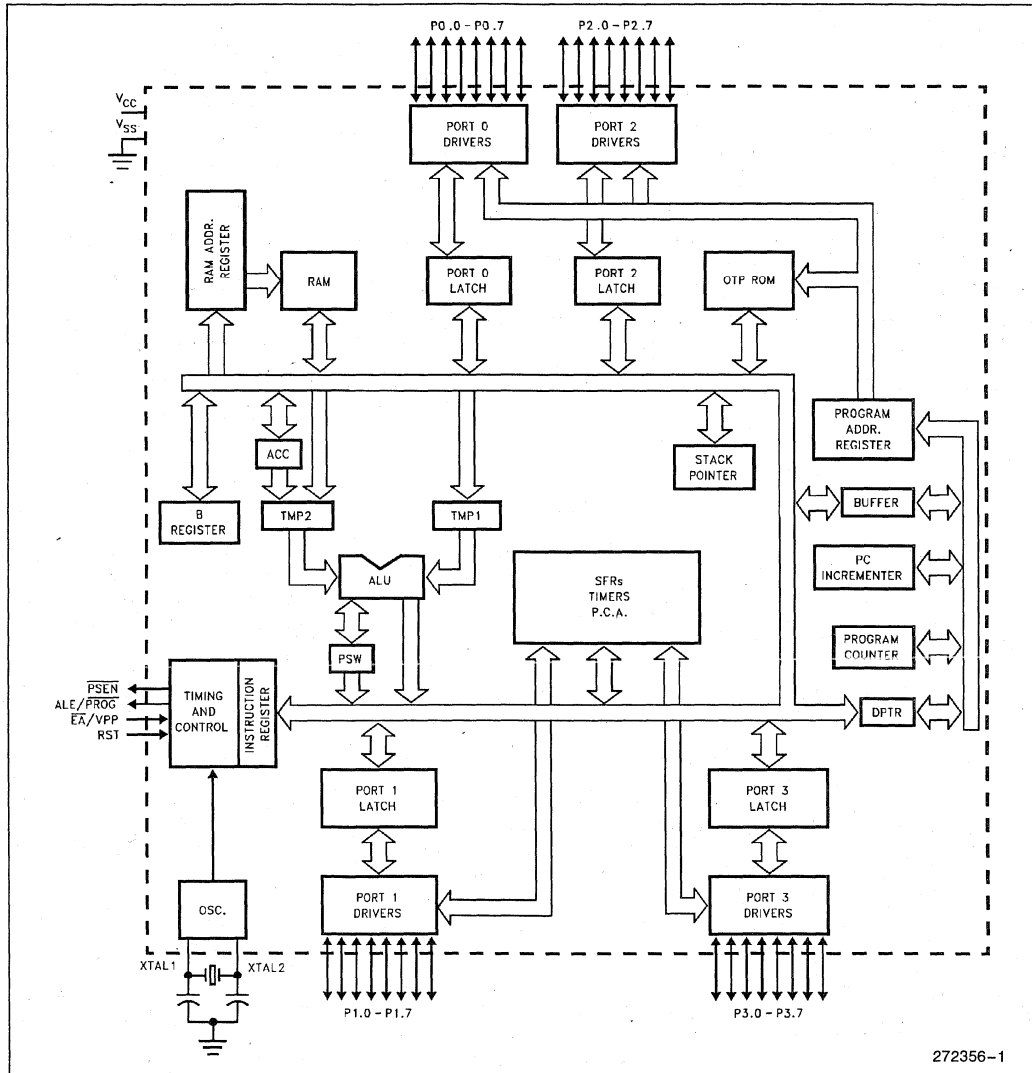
P0.0 - P0.7

P2.0 - P2.7

$V_{CC}$

$V_{SS}$

PORT 0 DRIVERS

PORT 2 DRIVERS

RAM ADDR. REGISTER

RAM

PORT 0 LATCH

PORT 2 LATCH

OTP ROM

PROGRAM ADDR. REGISTER

ACC

STACK POINTER

B REGISTER

TMP2

TMP1

BUFFER

ALU

SFRs TIMERS P.C.A.

PC INCREMENTER

PSW

PROGRAM COUNTER

$\overline{PSEN}$

ALE/$\overline{PROG}$

$\overline{EA}$/VPP

RST

TIMING AND CONTROL

INSTRUCTION REGISTER

DPTR

PORT 1 LATCH

PORT 3 LATCH

OSC.

PORT 1 DRIVERS

PORT 3 DRIVERS

XTAL1

XTAL2

P1.0 - P1.7

P3.0 - P3.7

272356-1